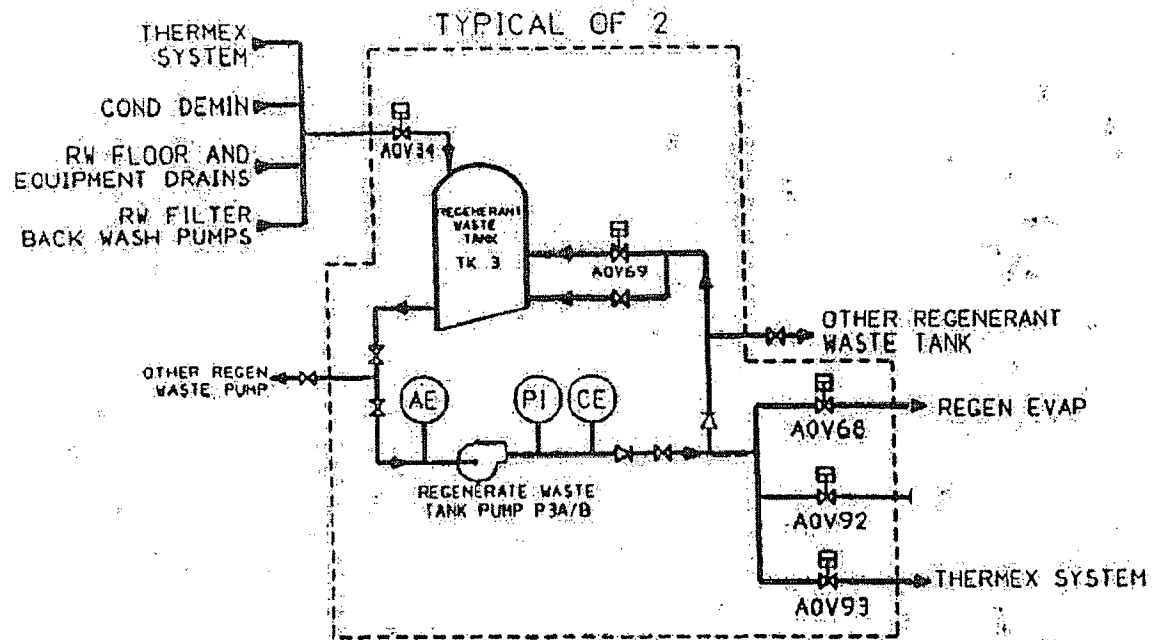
TYPICAL OF 2

THERMEX SYSTEM

COND DEMIN

RW FLOOR AND EQUIPMENT DRAINS

RW FILTER BACK WASH PUMPS

AOV34

REGENERANT WASTE TANK

TK 3

AOV69

OTHER REGENERANT WASTE TANK

OTHER REGEN WASTE PUMP

AE

PI

CE

REGEN EVAP

AOV68

REGENERATE WASTE TANK PUMP P3A/B

AOV92

THERMEX SYSTEM

AOV93